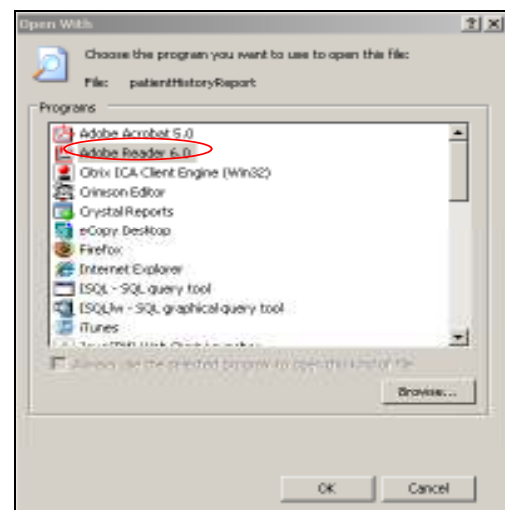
Open With

?

X

Choose the program you want to use to open this file:

File: patientHistoryReport

Programs

Adobe Acrobat 5.0

Adobe Reader 6.0

Citrix ICA Client Engine (Win32)

Crimson Editor

Crystal Reports

eCopy Desktop

Firefox

Internet Explorer

ISQL - SQL query tool

ISQLW - SQL graphical query tool

iTunes

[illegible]

Always use the selected program to open this kind of file

Browse...

OK

Cancel